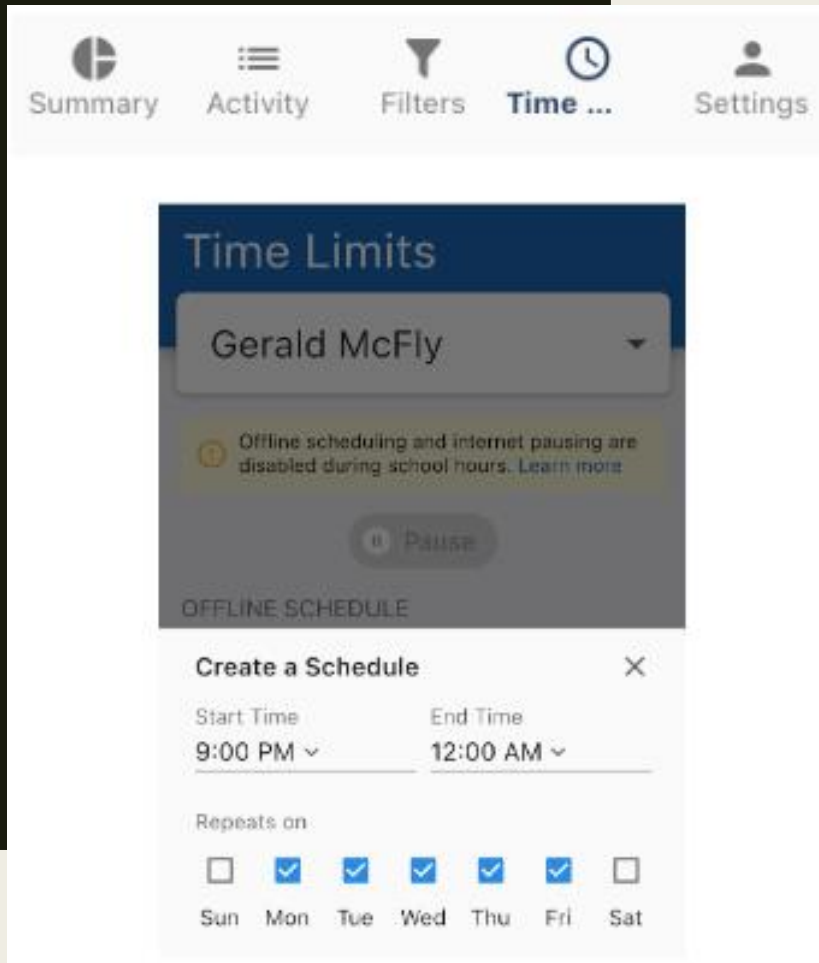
Summary Activity Filters Time ... Settings

Time Limits

Gerald McFly

Offline scheduling and internet pausing are disabled during school hours. Learn more

Pause

OFFLINE SCHEDULE

Create a Schedule ×

Start Time
9:00 PM

End Time
12:00 AM

Repeats on

Sun Mon Tue Wed Thu Fri Sat